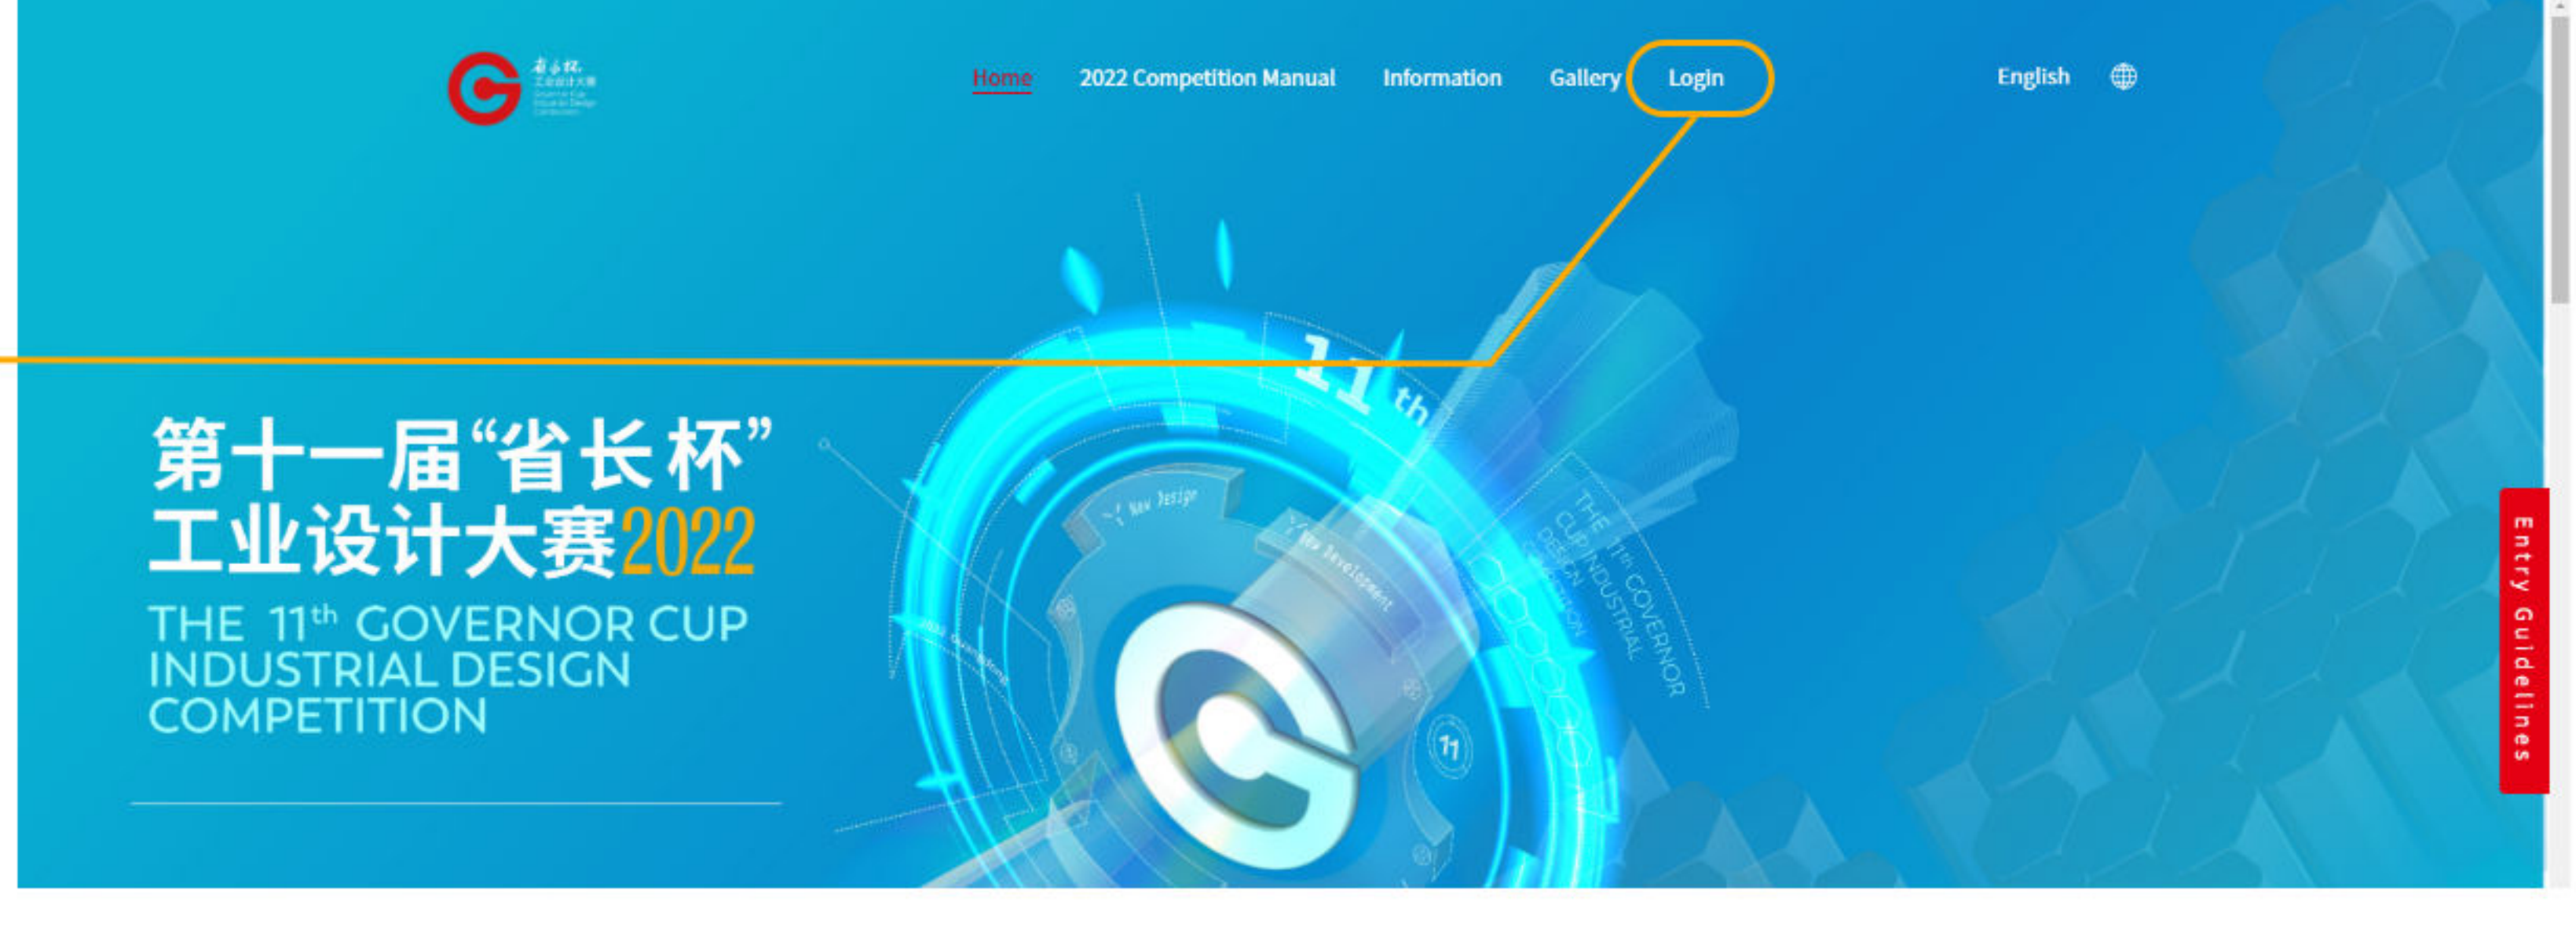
省长杯
工业设计大赛

Home 2022 Competition Manual Information Gallery Login English

11th

第十一届“省长杯”
工业设计大赛2022
THE 11th GOVERNOR CUP INDUSTRIAL DESIGN COMPETITION

New Design
New Development

THE 11th GOVERNOR CUP INDUSTRIAL DESIGN COMPETITION

11

Entry Guidelines